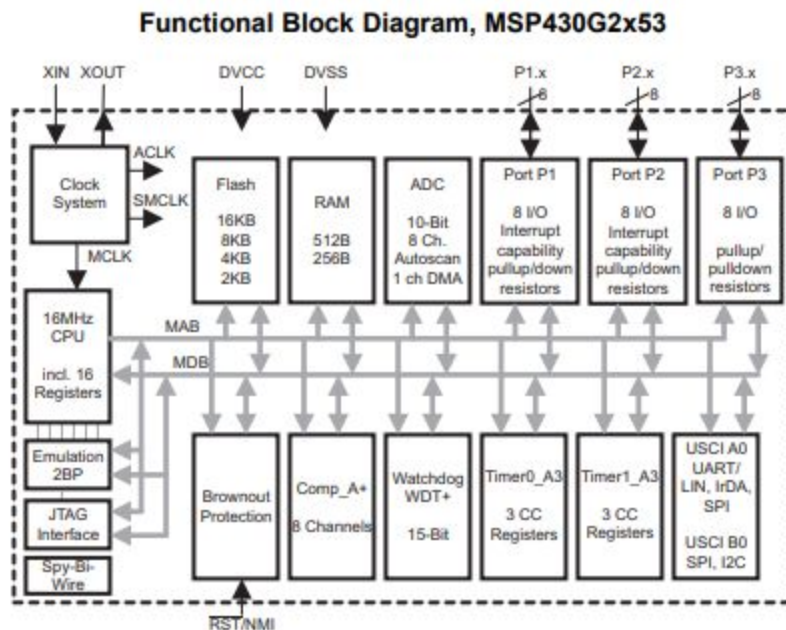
Functional Block Diagram, MSP430G2x53

XIN XOUT

DVCC

DVSS

P1.x 8

P2.x 8

P3.x 8

Clock System

ACLK

SMCLK

MCLK

Flash 16KB 8KB 4KB 2KB

RAM 512B 256B

ADC 10-Bit 8 Ch. Autoscan 1 ch DMA

Port P1 8 I/O Interrupt capability pullup/down resistors

Port P2 8 I/O Interrupt capability pullup/down resistors

Port P3 8 I/O pullup/ pulldown resistors

16MHz CPU incl. 16 Registers

MAB

MDB

Emulation 2BP

JTAG Interface

Spy-Bi-Wire

Brownout Protection

Comp_A+ 8 Channels

Watchdog WDT+ 15-Bit

Timer0_A3 3 CC Registers

Timer1_A3 3 CC Registers

USCI A0 UART/ LIN, IrDA, SPI

USCI B0 SPI, I2C

RST/NMI